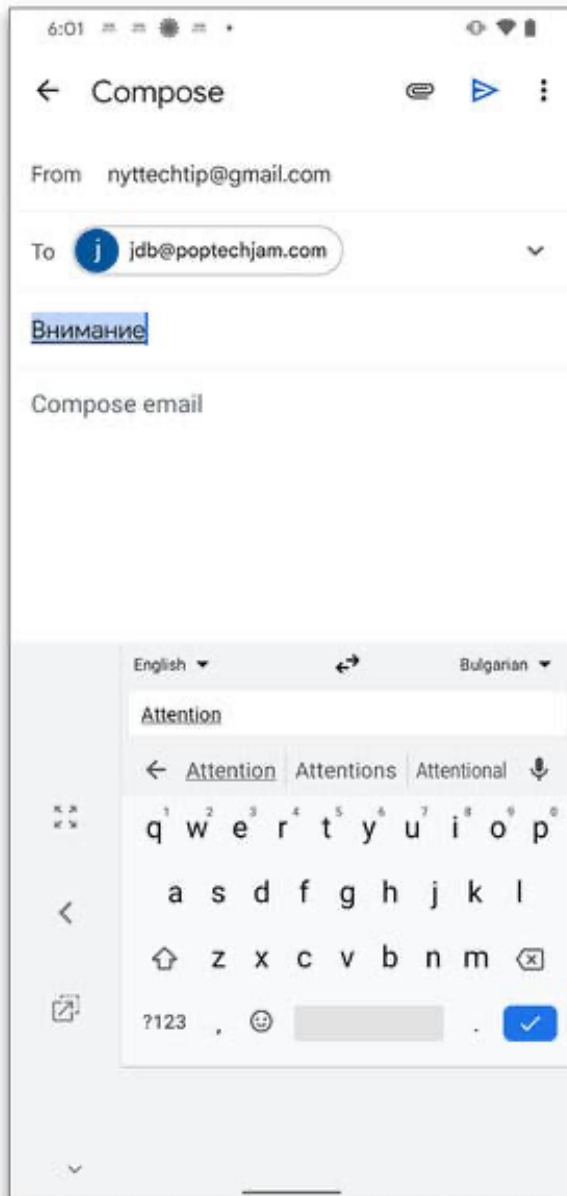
6:01

Compose

From nyttechtip@gmail.com

To j jdb@poptechjam.com

Внимание

Compose email

English Bulgarian

Attention

Attention Attentions Attentional

q 1 w 2 e 3 r 4 t 5 y 6 u 7 i 8 o 9 p 0

a s d f g h j k l

z x c v b n m

?123 , .